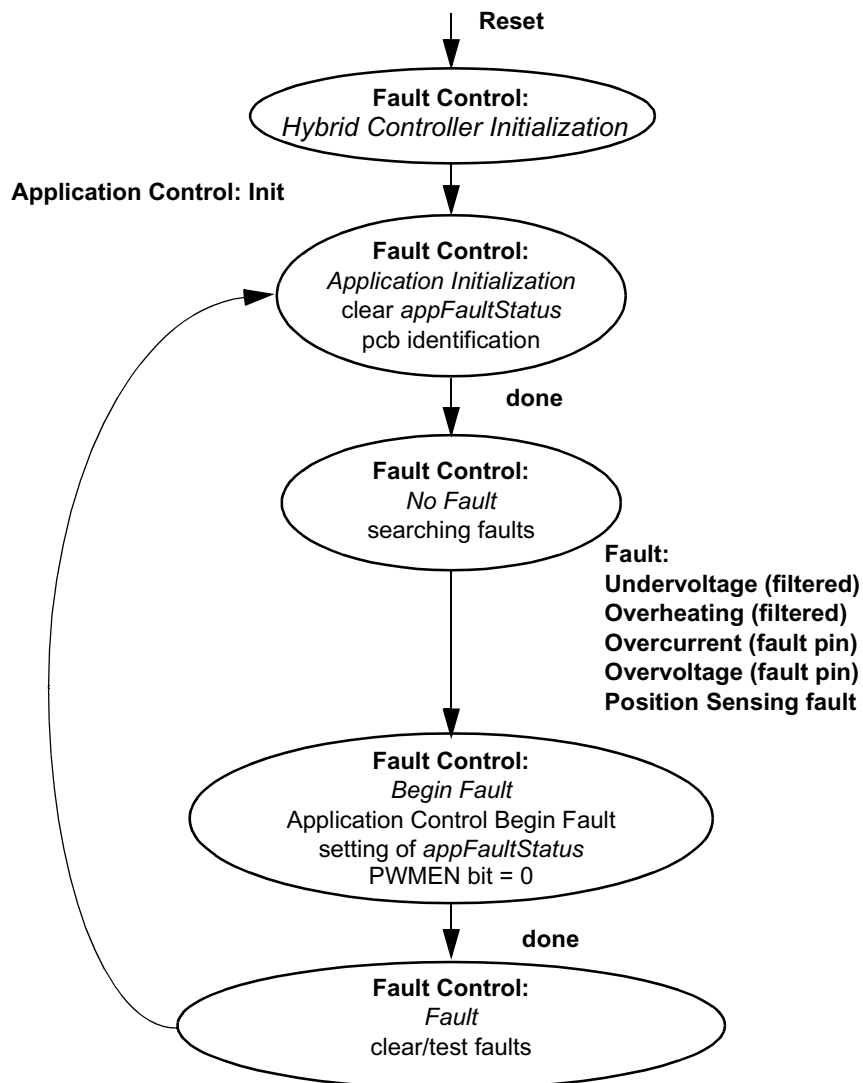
Reset

Fault Control:
Hybrid Controller Initialization

Application Control: Init

Fault Control:
Application Initialization
clear appFaultStatus
pcb identification

done

Fault Control:
No Fault
searching faults

Fault:
Undervoltage (filtered)
Overheating (filtered)
Overcurrent (fault pin)
Overvoltage (fault pin)
Position Sensing fault

Fault Control:
Begin Fault
Application Control Begin Fault
setting of appFaultStatus
PWMEN bit = 0

done

Fault Control:
Fault
clear/test faults